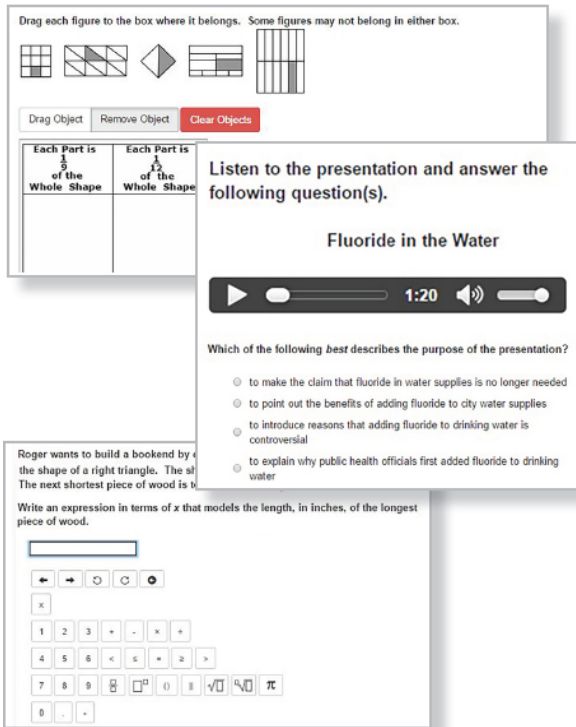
Drag each figure to the box where it belongs. Some figures may not belong in either box.

Drag Object | Remove Object | Clear Objects

| Each Part is $\frac{1}{9}$ of the Whole Shape | Each Part is $\frac{1}{12}$ of the Whole Shape |
|---|---|
| | |

Listen to the presentation and answer the following question(s).

Fluoride in the Water

1:20

Which of the following *best* describes the purpose of the presentation?

to make the claim that fluoride in water supplies is no longer needed

to point out the benefits of adding fluoride to city water supplies

to introduce reasons that adding fluoride to drinking water is controversial

to explain why public health officials first added fluoride to drinking water

Roger wants to build a bookend by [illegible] the shape of a right triangle. The sh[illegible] The next shortest piece of wood is t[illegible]

Write an expression in terms of *x* that models the length, in inches, of the longest piece of wood.

x

1 2 3 + - × ÷

4 5 6 < ≤ = ≥ >

7 8 9 $\frac{□}{□}$ $□^{□}$ () || $\sqrt{□}$ $\sqrt[□]{□}$ π

0 . -